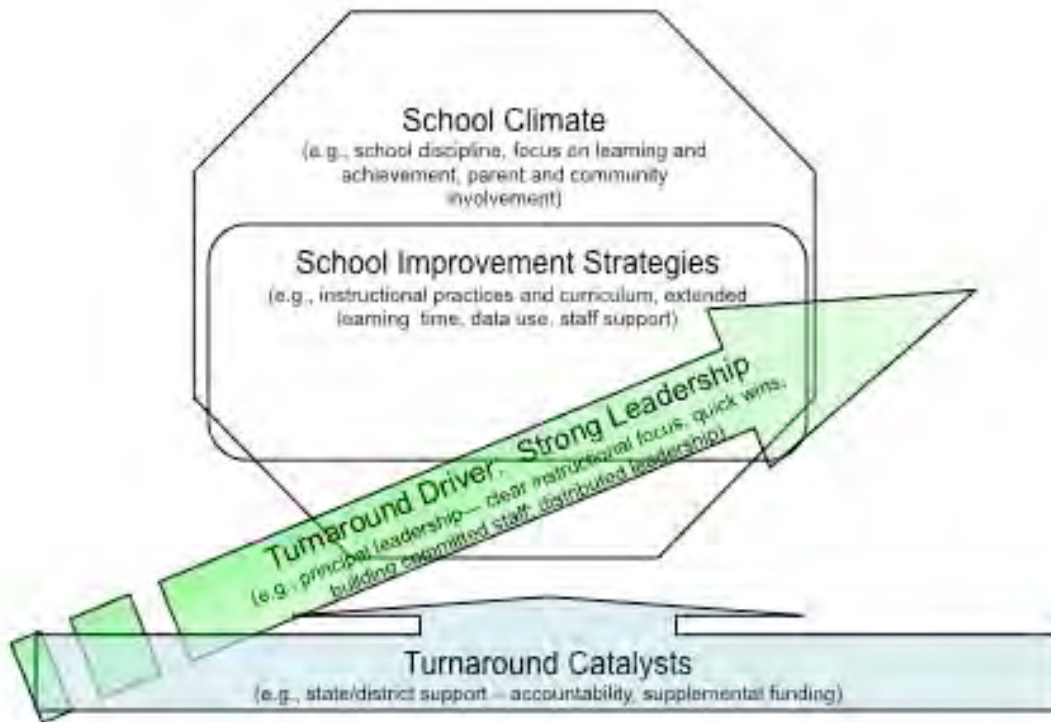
School Climate
(e.g., school discipline, focus on learning and achievement, parent and community involvement)

School Improvement Strategies
(e.g., instructional practices and curriculum, extended learning time, data use, staff support)

Turnaround Driver: Strong Leadership
(e.g., principal leadership— clear instructional focus, quick wins, building committed staff, distributed leadership)

Turnaround Catalysts
(e.g., state/district support – accountability, supplemental funding)